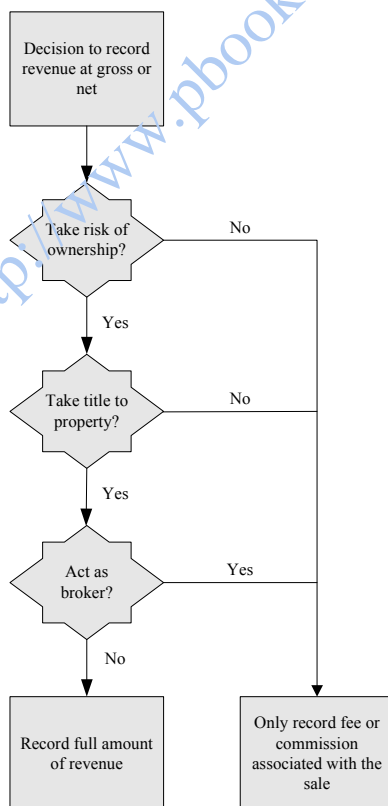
Decision to record revenue at gross or net

Take risk of ownership?

No

Yes

Take title to property?

No

Yes

Act as broker?

Yes

No

Record full amount of revenue

Only record fee or commission associated with the sale

http://www.pbook